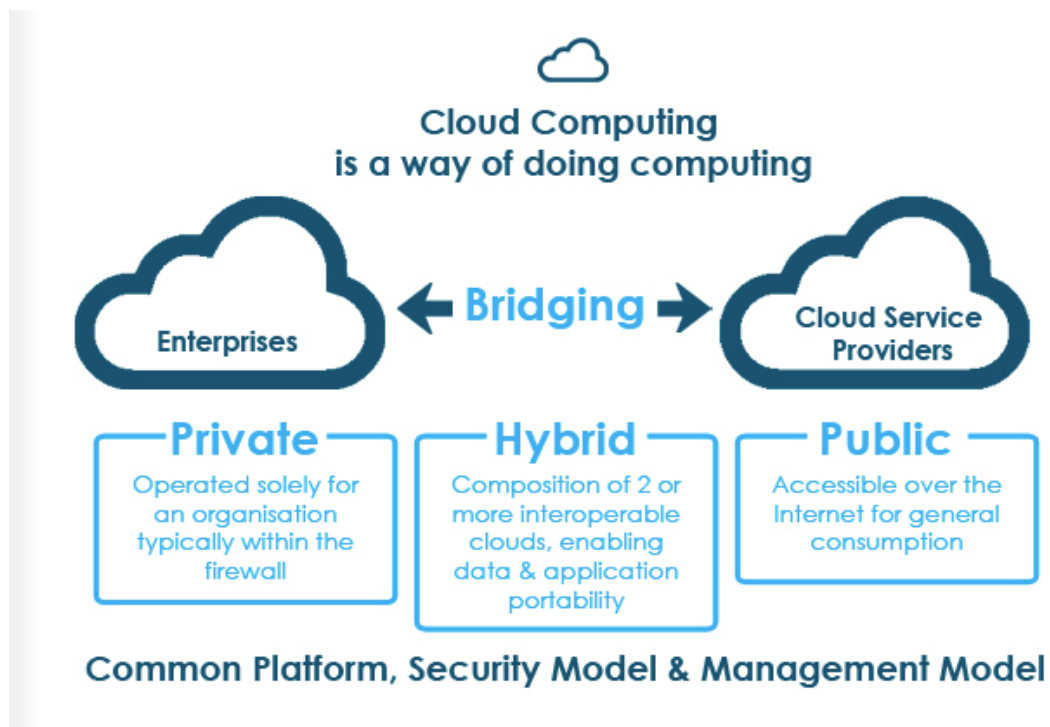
Cloud Computing
is a way of doing computing

Enterprises

Bridging

Cloud Service Providers

Private
Operated solely for an organisation typically within the firewall

Hybrid
Composition of 2 or more interoperable clouds, enabling data & application portability

Public
Accessible over the Internet for general consumption

Common Platform, Security Model & Management Model